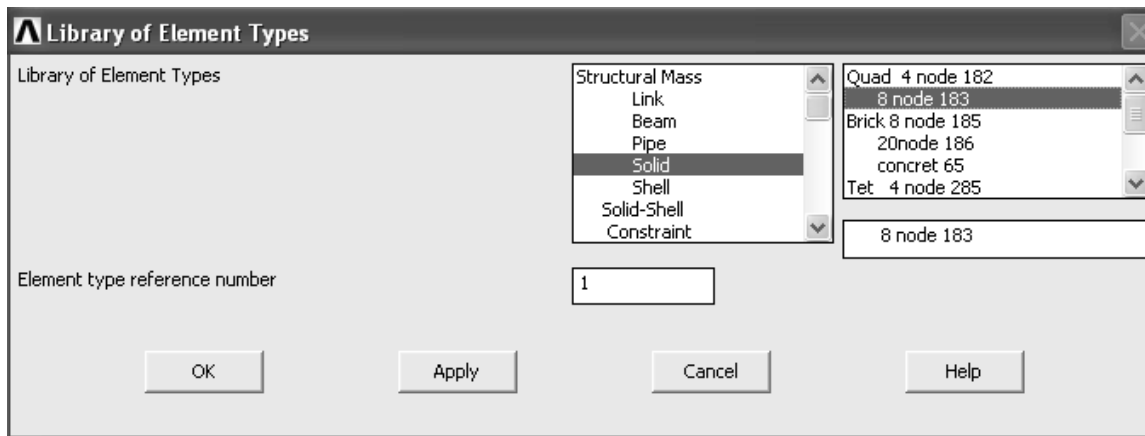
Library of Element Types

Library of Element Types

Structural Mass
Link
Beam
Pipe
Solid
Shell
Solid-Shell
Constraint

Quad 4 node 182
8 node 183
Brick 8 node 185
20node 186
concret 65
Tet 4 node 285

8 node 183

Element type reference number

1

OK

Apply

Cancel

Help